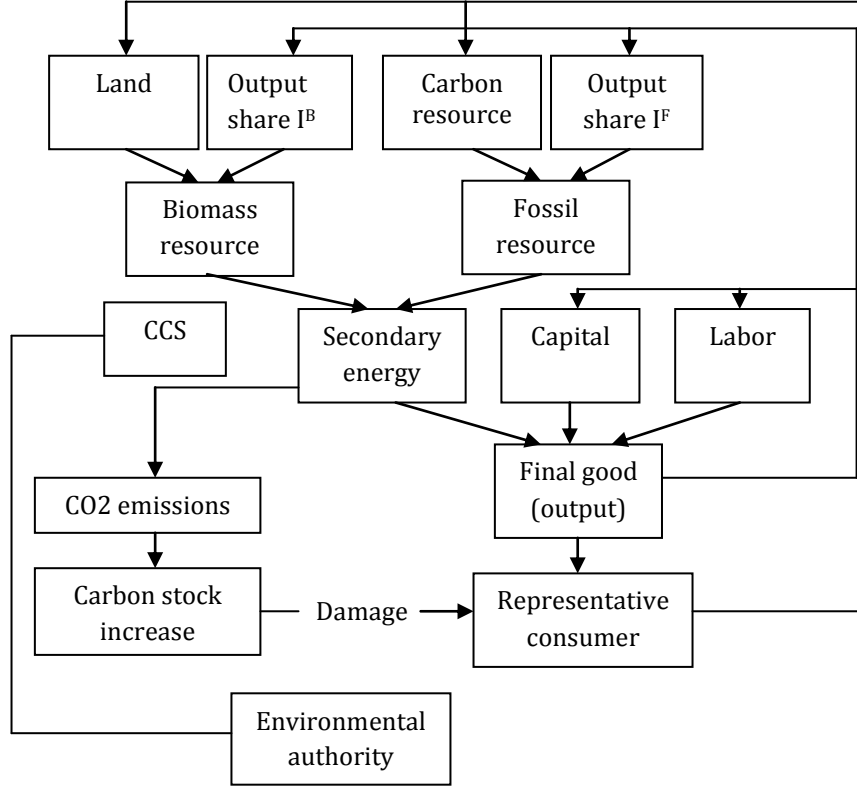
Land

Output share $I^B$

Carbon resource

Output share $I^F$

Biomass resource

Fossil resource

CCS

Secondary energy

Capital

Labor

Final good (output)

CO2 emissions

Carbon stock increase

Damage

Representative consumer

Environmental authority